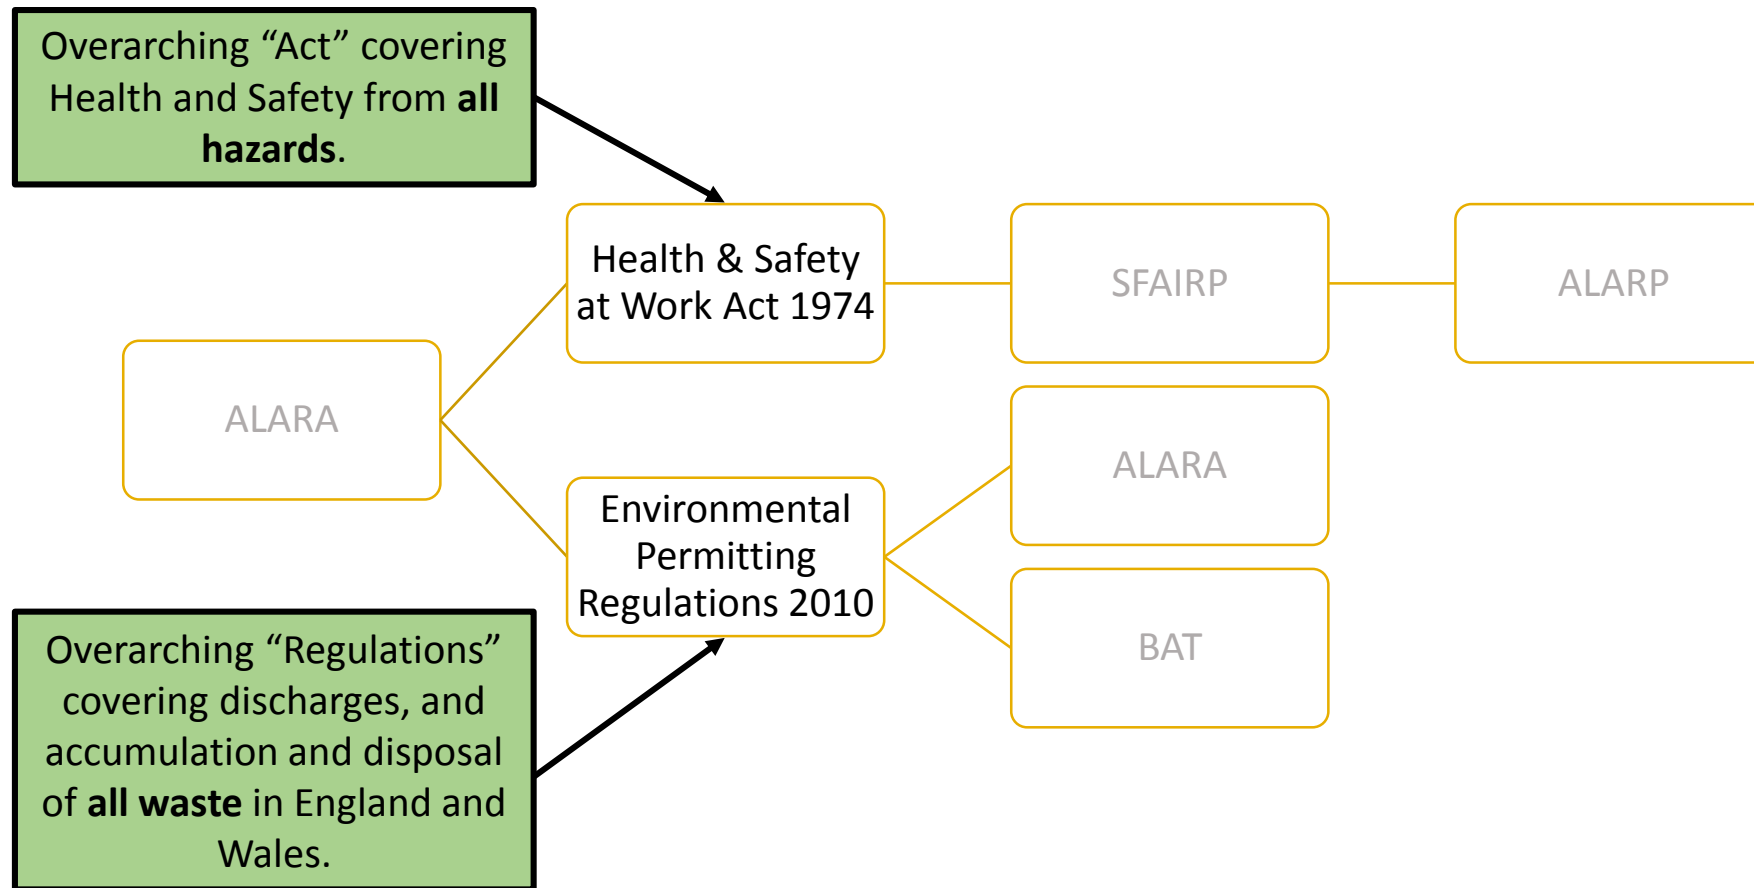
Overarching “Act” covering Health and Safety from **all hazards**.

Health & Safety at Work Act 1974

SFAIRP

ALARP

ALARA

ALARA

Environmental Permitting Regulations 2010

BAT

Overarching “Regulations” covering discharges, and accumulation and disposal of **all waste** in England and Wales.